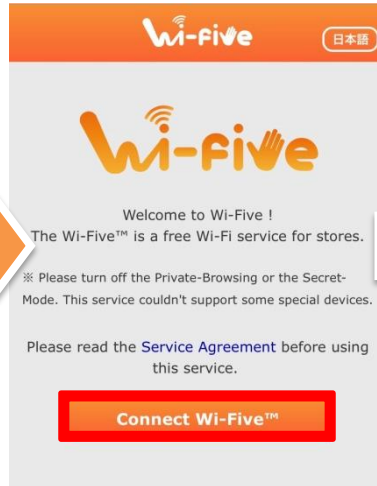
Wi-Five

日本語

Wi-Five

Welcome to Wi-Five !
The Wi-Five™ is a free Wi-Fi service for stores.

※ Please turn off the Private-Browsing or the Secret-Mode. This service couldn't support some special devices.

Please read the Service Agreement before using this service.

Connect Wi-Five™